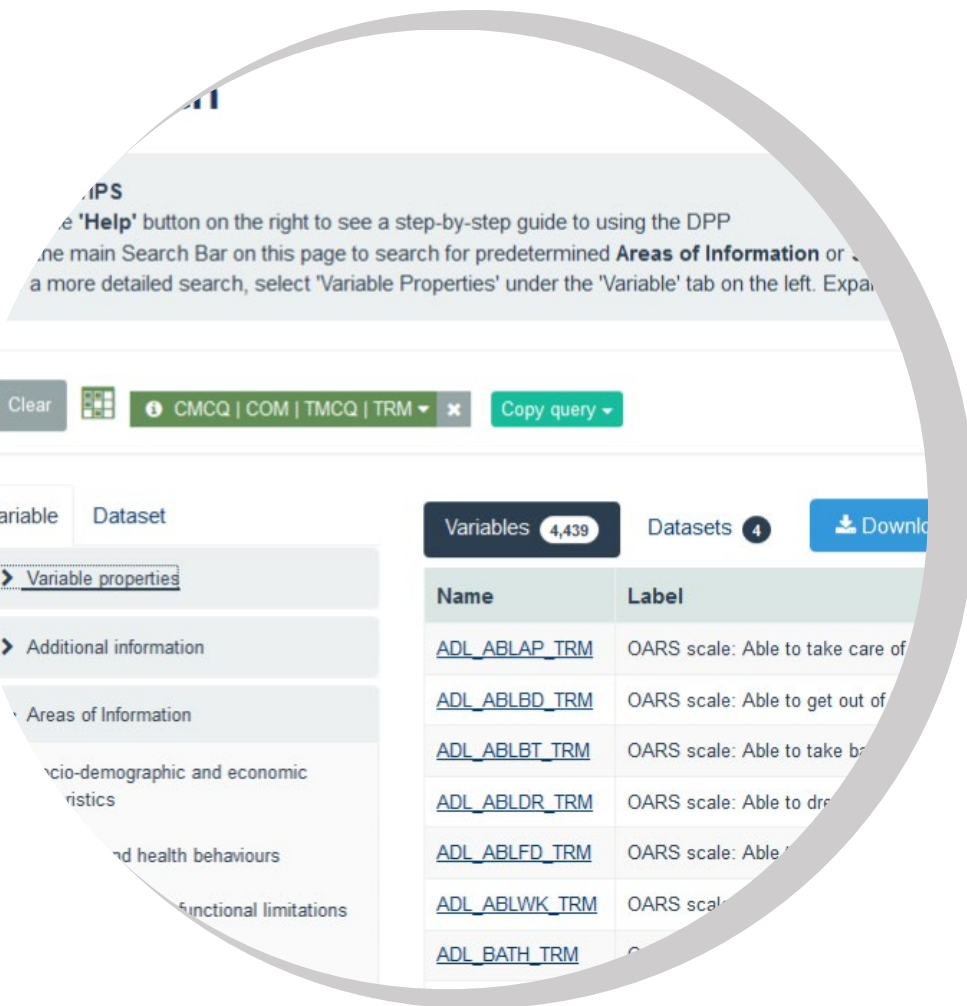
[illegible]IPS
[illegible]e 'Help' button on the right to see a step-by-step guide to using the DPP
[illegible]ne main Search Bar on this page to search for predetermined Areas of Information or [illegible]
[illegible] a more detailed search, select 'Variable Properties' under the 'Variable' tab on the left. Expa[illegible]

Clear

CMCQ | COM | TMCQ | TRM

Copy query

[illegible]ariable Dataset

Variable properties

Additional information

Areas of Information

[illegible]cio-demographic and economic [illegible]ristics

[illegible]nd health behaviours

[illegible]functional limitations

Variables 4,439

Datasets 4

Downl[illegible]

| Name | Label |
|---|---|
| ADL_ABLAP_TRM | OARS scale: Able to take care of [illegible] |
| ADL_ABLBD_TRM | OARS scale: Able to get out of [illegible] |
| ADL_ABLBT_TRM | OARS scale: Able to take ba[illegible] |
| ADL_ABLDR_TRM | OARS scale: Able to dr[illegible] |
| ADL_ABLFD_TRM | OARS scale: Able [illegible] |
| ADL_ABLWK_TRM | OARS sca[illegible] |
| ADL_BATH_TRM | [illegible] |